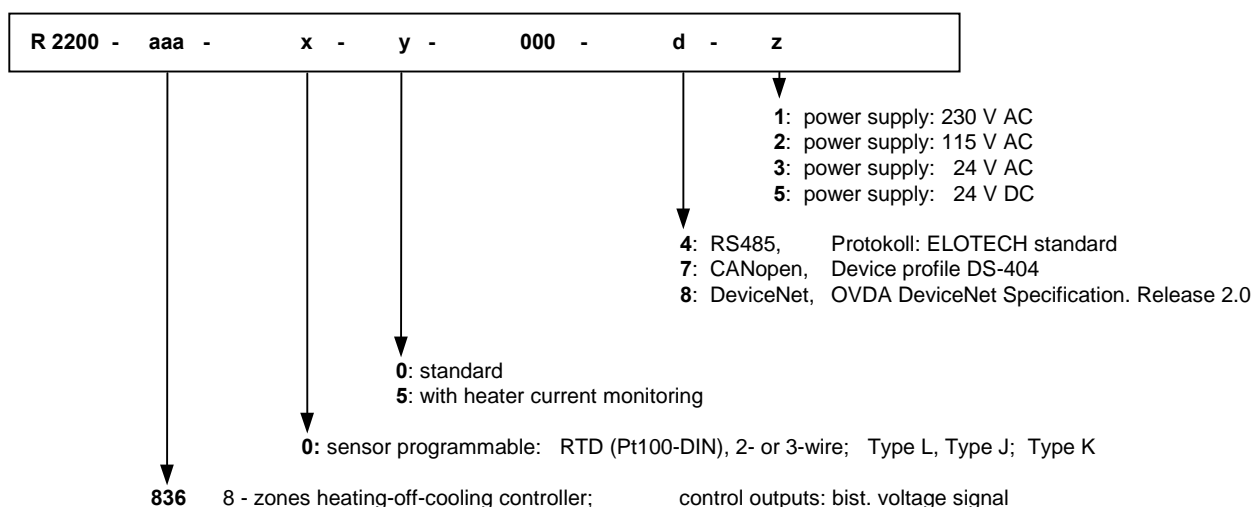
R 2200 - aaa - x - y - 000 - d - z

1: power supply: 230 V AC
2: power supply: 115 V AC
3: power supply: 24 V AC
5: power supply: 24 V DC

4: RS485, Protokoll: ELOTECH standard
7: CANopen, Device profile DS-404
8: DeviceNet, OVDA DeviceNet Specification. Release 2.0

0: standard
5: with heater current monitoring

0: sensor programmable: RTD (Pt100-DIN), 2- or 3-wire; Type L, Type J; Type K

836 8 - zones heating-off-cooling controller; control outputs: bist. voltage signal